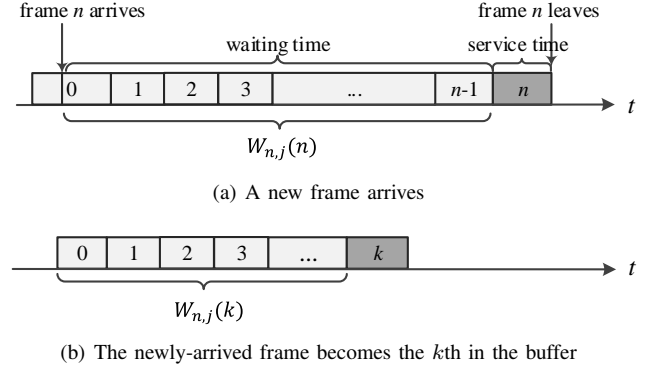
frame $n$ arrives

frame $n$ leaves

waiting time

service time

0 1 2 3 ... $n$-1 $n$

$t$

$W_{n,j}(n)$

(a) A new frame arrives

0 1 2 3 ... $k$

$t$

$W_{n,j}(k)$

(b) The newly-arrived frame becomes the $k$th in the buffer